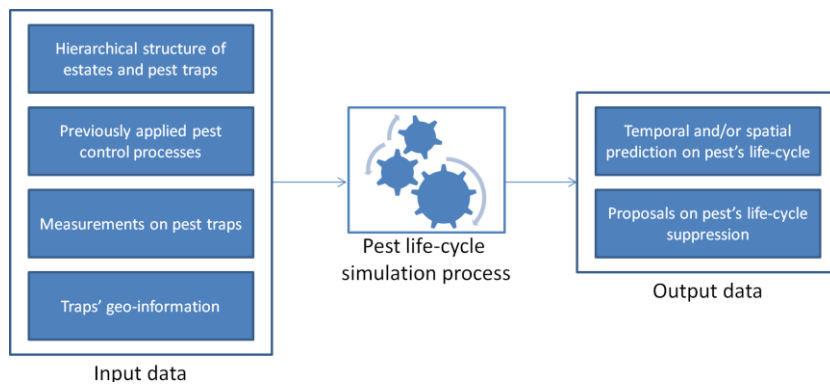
Hierarchical structure of estates and pest traps

Previously applied pest control processes

Measurements on pest traps

Traps' geo-information

Input data

Pest life-cycle simulation process

Temporal and/or spatial prediction on pest's life-cycle

Proposals on pest's life-cycle suppression

Output data